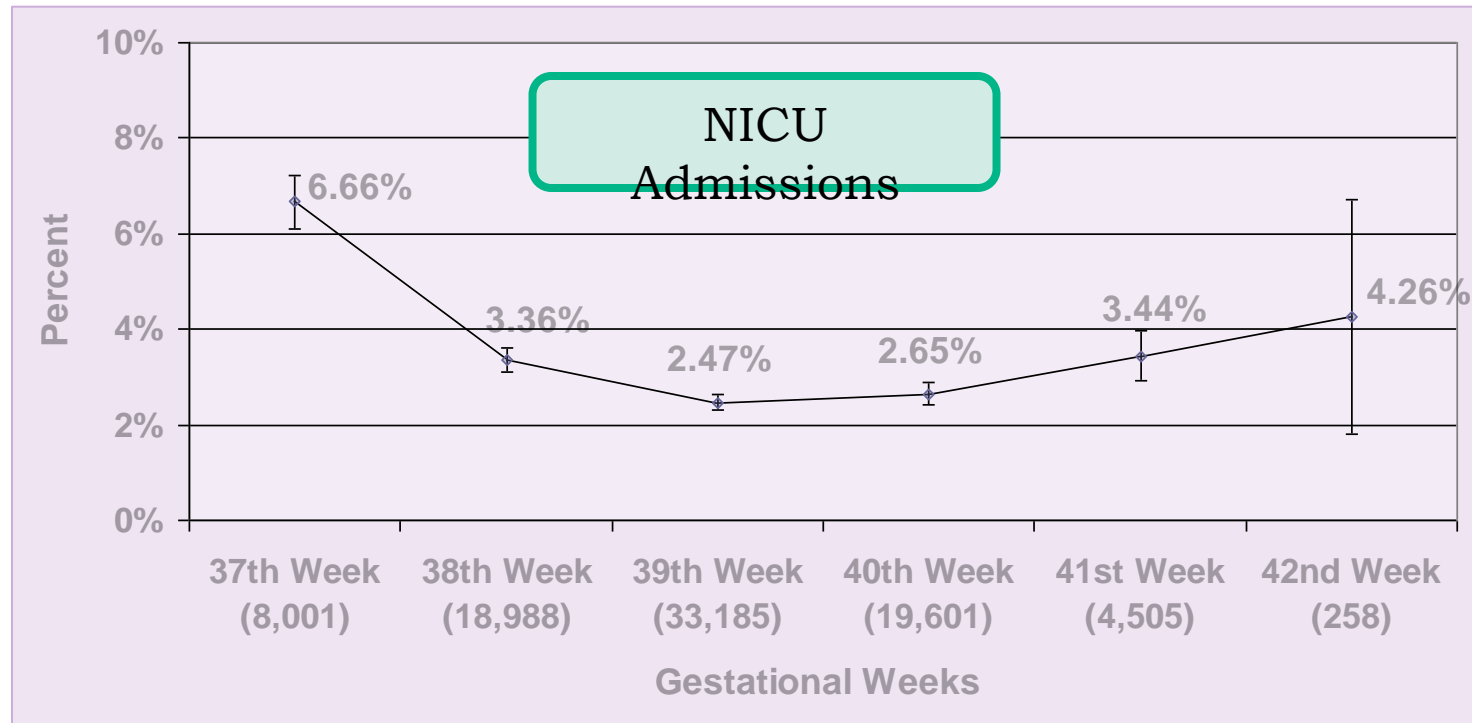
NICU Admissions

10%
8%
6%
4%
2%
0%

Percent

6.66%
3.36%
2.47%
2.65%
3.44%
4.26%

37th Week (8,001)
38th Week (18,988)
39th Week (33,185)
40th Week (19,601)
41st Week (4,505)
42nd Week (258)

Gestational Weeks